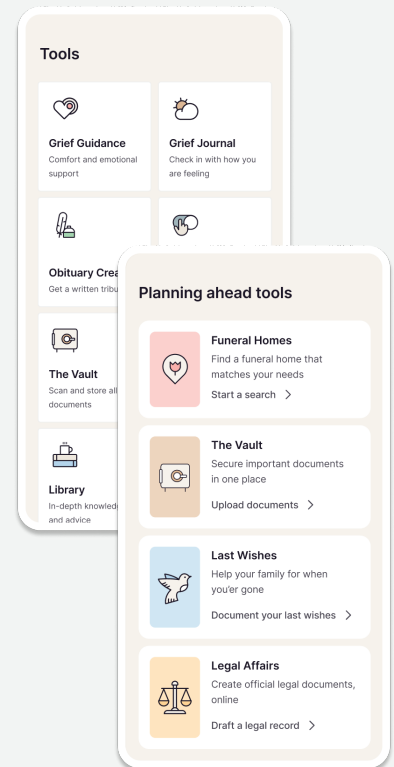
Tools

Grief Guidance
Comfort and emotional support

Grief Journal
Check in with how you are feeling

Obituary Crea
Get a written tribu

The Vault
Scan and store all documents

Library
In-depth knowled and advice

Planning ahead tools

Funeral Homes
Find a funeral home that matches your needs
Start a search >

The Vault
Secure important documents in one place
Upload documents >

Last Wishes
Help your family for when you'er gone
Document your last wishes >

Legal Affairs
Create official legal documents, online
Draft a legal record >